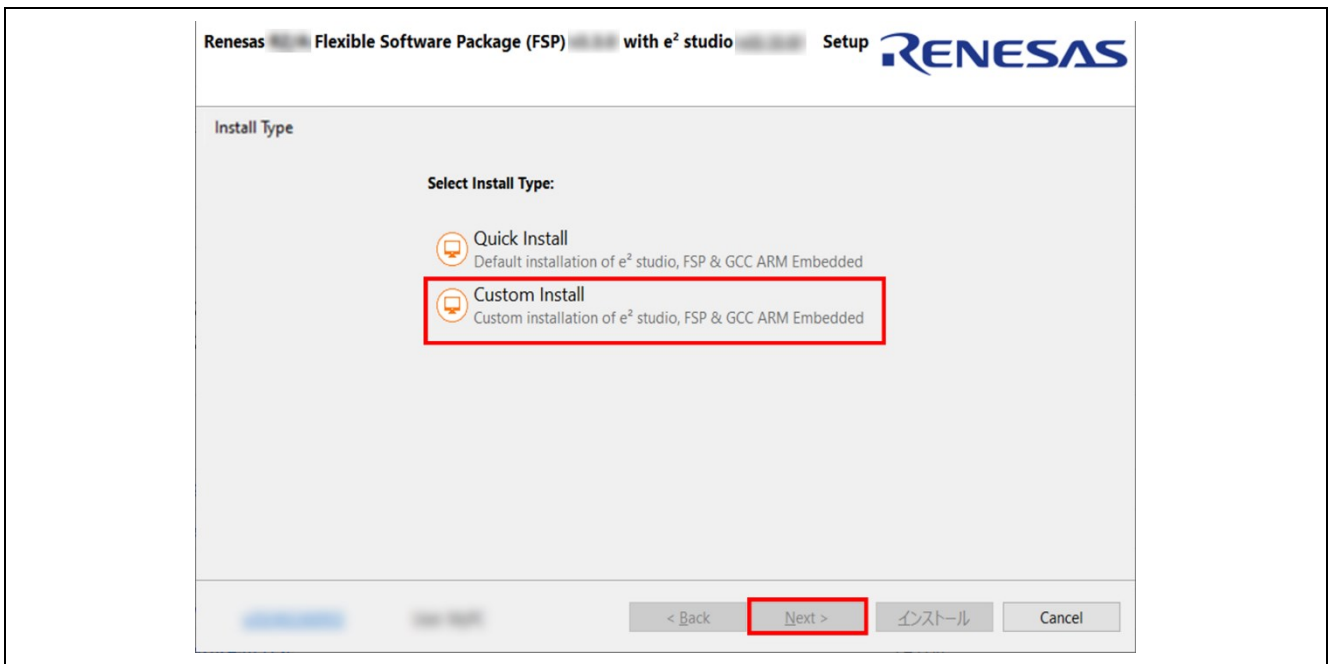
Renesas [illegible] Flexible Software Package (FSP) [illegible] with e² studio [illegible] Setup RENESAS

Install Type

Select Install Type:

Quick Install
Default installation of e² studio, FSP & GCC ARM Embedded

Custom Install
Custom installation of e² studio, FSP & GCC ARM Embedded

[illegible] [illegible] < Back Next > インストール Cancel